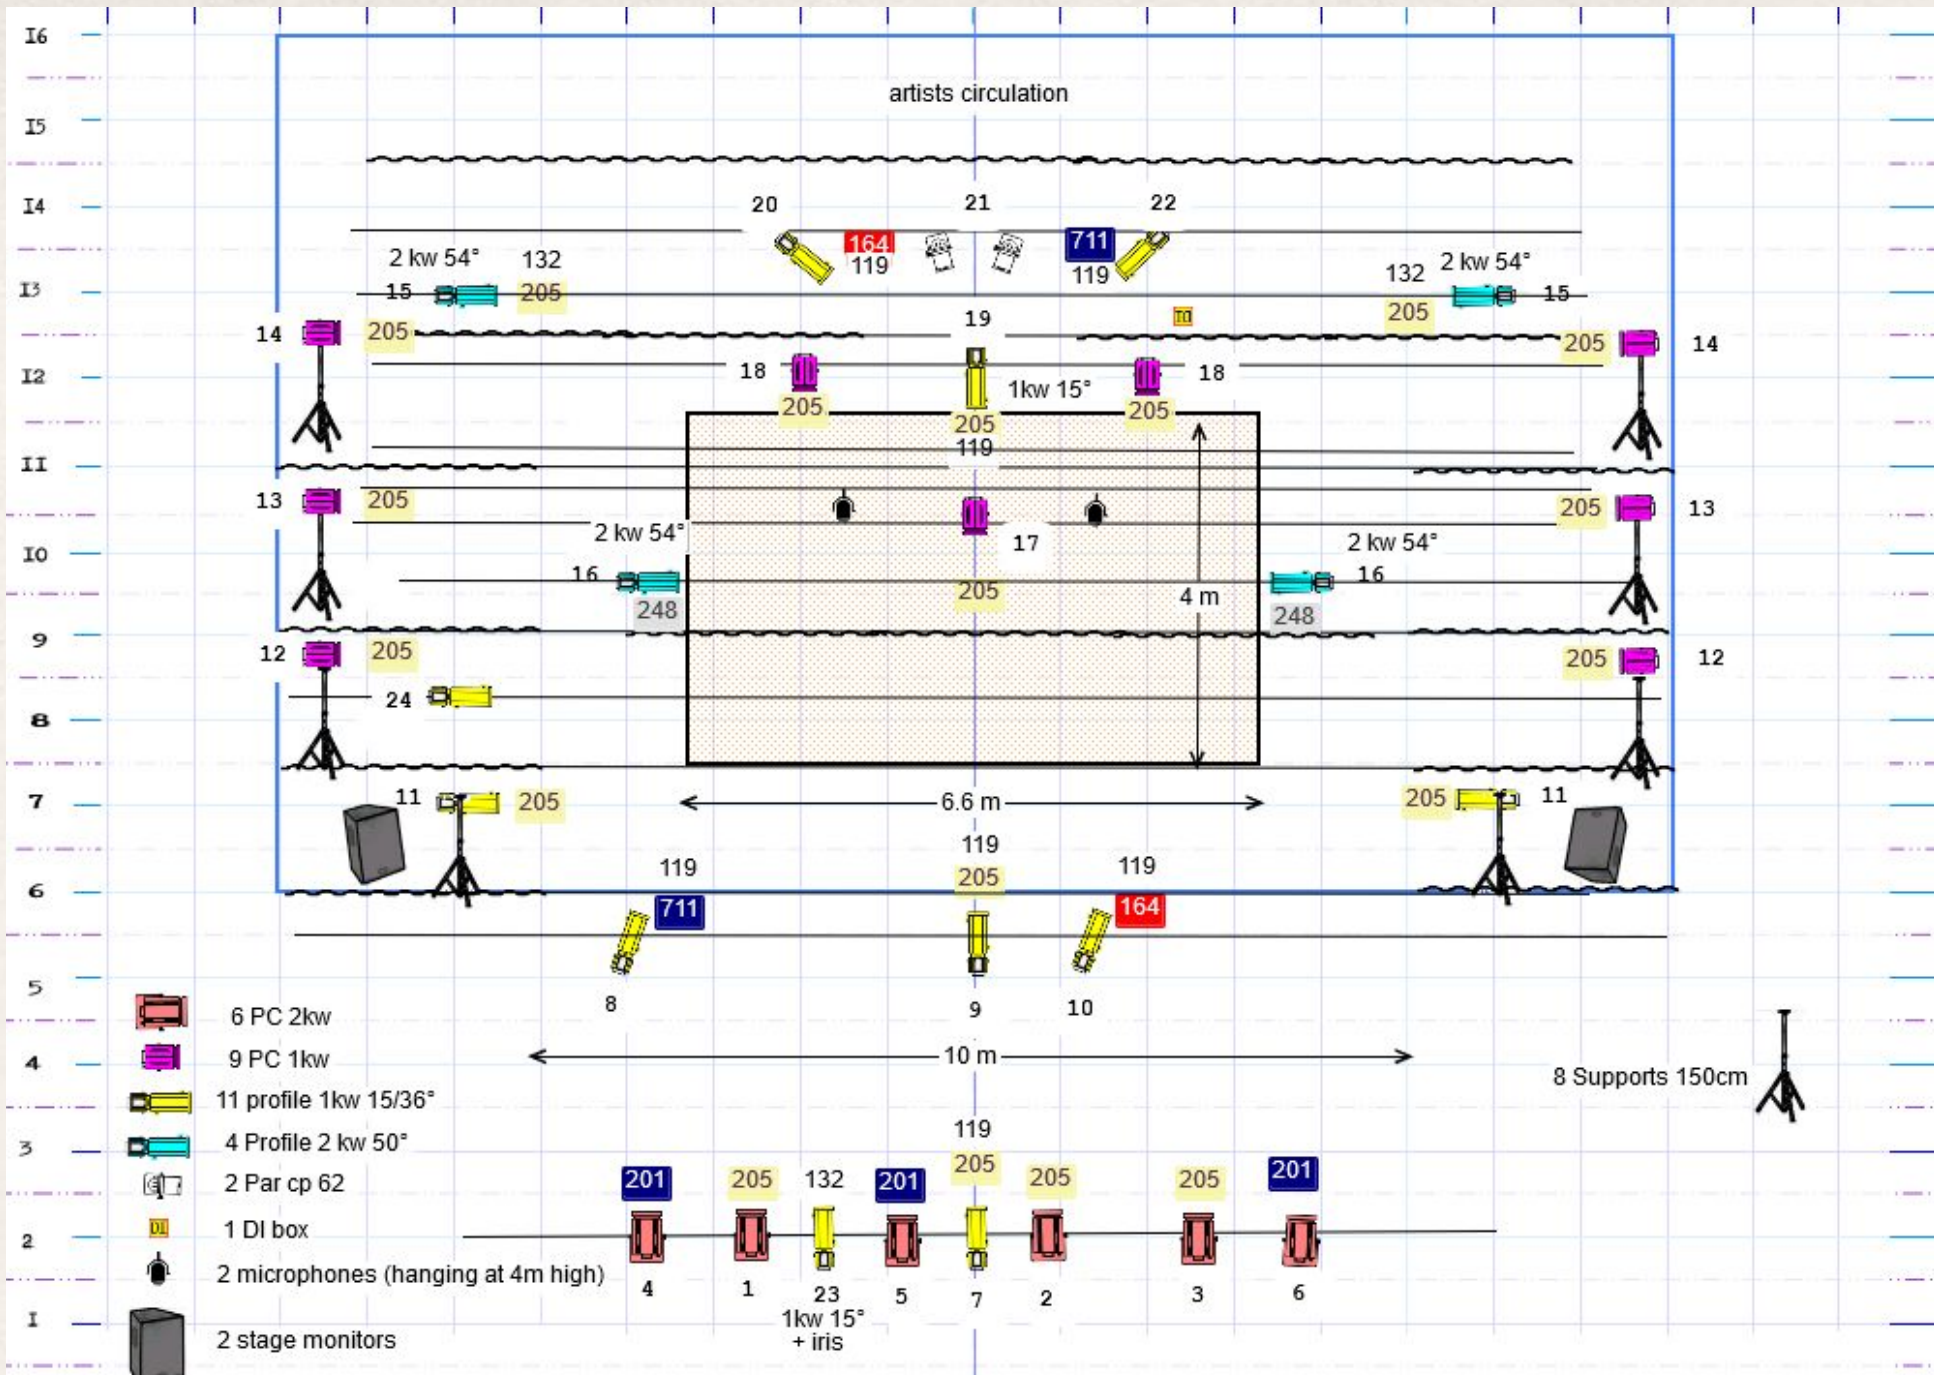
16
15
14
13
12
11
10
9
8
7
6
5
4
3
2
1

artists circulation

20 21 22
164
119
711
119
2 kw 54° 132
15 205
132 2 kw 54°
205 15
14 205
19
DI
205 14
18 18
1kw 15°
205 205 205
119
13 205
205 13
2 kw 54°
17
2 kw 54°
16
248
205
4 m
16
248
12 205
205 12
24
11 205
6.6 m
205 11
119
119
205
119
711
164
8 9 10
10 m

6 PC 2kw
9 PC 1kw
11 profile 1kw 15/36°
4 Profile 2 kw 50°
2 Par cp 62
1 DI box
2 microphones (hanging at 4m high)
2 stage monitors

8 Supports 150cm

119
201 205 132 201 205 205 205 201
4 1 23 5 7 2 3 6
1kw 15°
+ iris